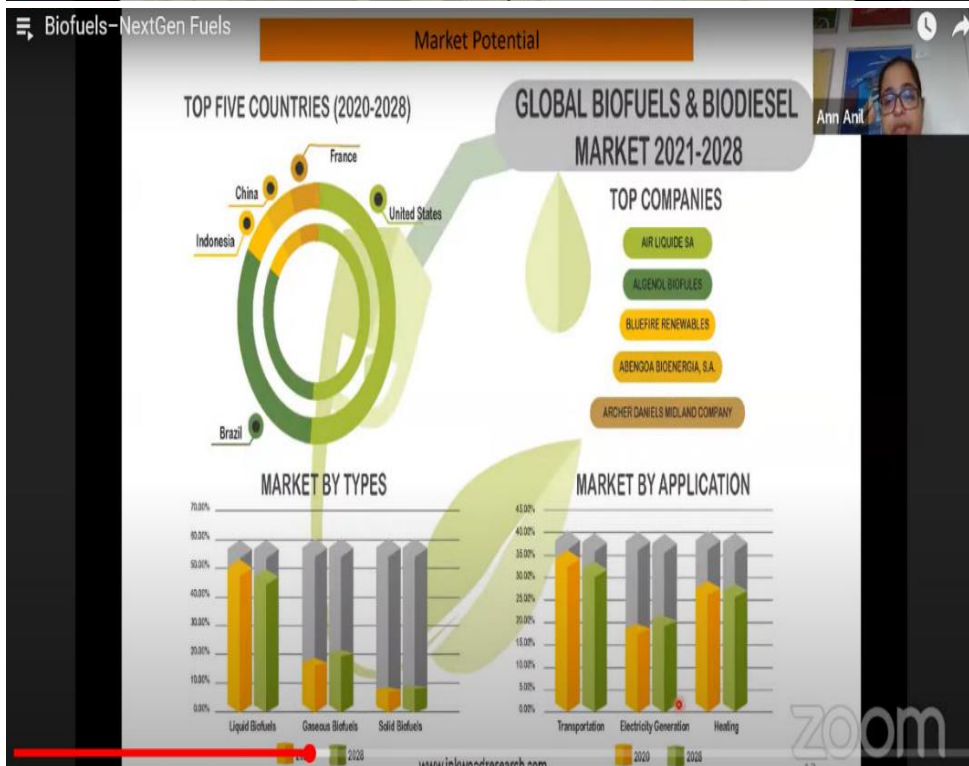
Biofuels-NextGen Fuels

Market Potential

Ann Anil

TOP FIVE COUNTRIES (2020-2028)

France
China
United States
Indonesia
Brazil

GLOBAL BIOFUELS & BIODIESEL MARKET 2021-2028

TOP COMPANIES

AIR LIQUIDE SA
ALGENOL BIOFULES
BLUEFIRE RENEWABLES
ABENGOA BIOENERGIA, S.A.
ARCHER DANIELS MIDLAND COMPANY

MARKET BY TYPES

70.00%
60.00%
50.00%
40.00%
30.00%
20.00%
10.00%
0.00%

Liquid Biofuels
Gaseous Biofuels
Solid Biofuels

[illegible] 2028

MARKET BY APPLICATION

45.00%
40.00%
35.00%
30.00%
25.00%
20.00%
15.00%
10.00%
5.00%
0.00%

Transportation
Electricity Generation
Heating

2020 2028

www.inkwoodresearch.com

zoom